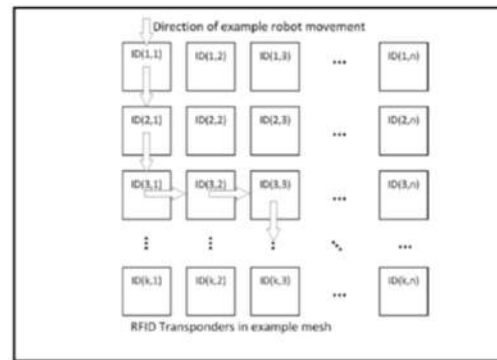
Direction of example robot movement

| ID(1,1) | ID(1,2) | ID(1,3) | ... | ID(1,n) |
|---|---|---|---|---|
| ID(2,1) | ID(2,2) | ID(2,3) | ... | ID(2,n) |
| ID(3,1) | ID(3,2) | ID(3,3) | ... | ID(3,n) |
| ⋮ | ⋮ | ⋮ | ⋱ | ... |
| ID(k,1) | ID(k,2) | ID(k,3) | ... | ID(k,n) |

RFID Transponders in example mesh